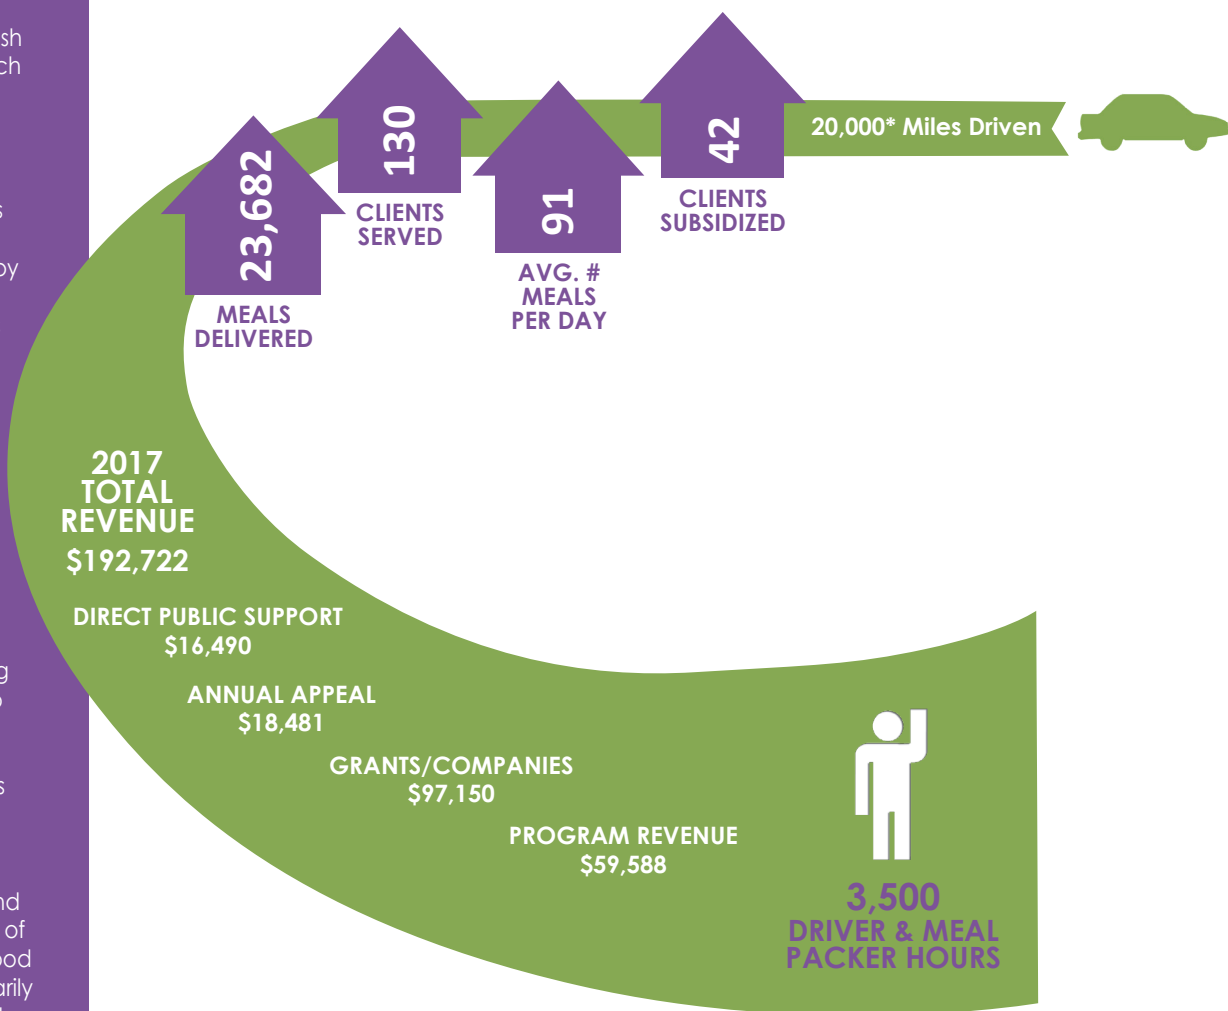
sh
ch

s

oy

g
o

s

nd
of
ood
arily

23,682
MEALS DELIVERED

130
CLIENTS SERVED

91
AVG. # MEALS PER DAY

42
CLIENTS SUBSIDIZED

20,000* Miles Driven

2017 TOTAL REVENUE
$192,722

DIRECT PUBLIC SUPPORT
$16,490

ANNUAL APPEAL
$18,481

GRANTS/COMPANIES
$97,150

PROGRAM REVENUE
$59,588

3,500
DRIVER & MEAL PACKER HOURS